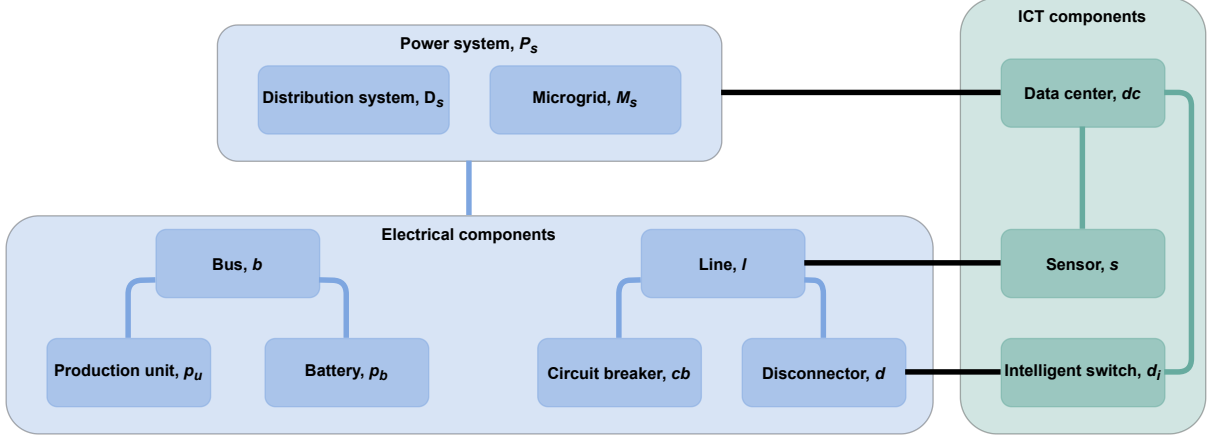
Power system, $P_s$

Distribution system, $D_s$

Microgrid, $M_s$

ICT components

Data center, $dc$

Sensor, $s$

Intelligent switch, $d_i$

Electrical components

Bus, $b$

Production unit, $p_u$

Battery, $p_b$

Line, $l$

Circuit breaker, $cb$

Disconnector, $d$